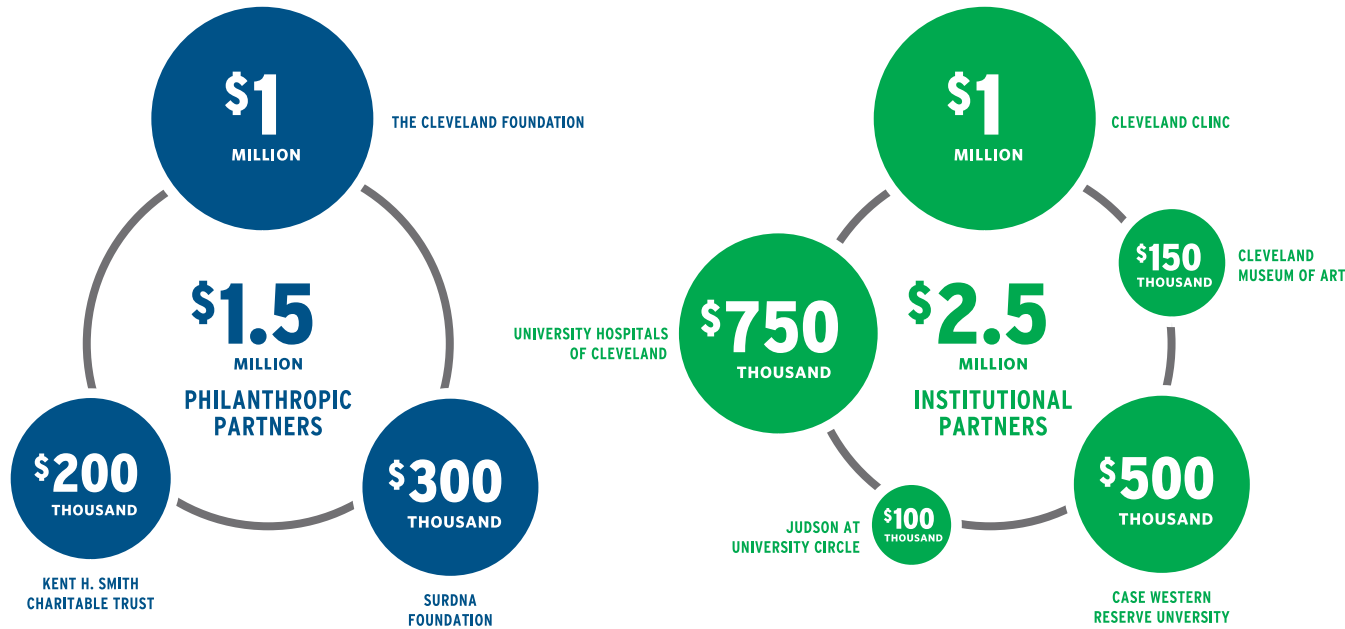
$1 MILLION

THE CLEVELAND FOUNDATION

$1.5 MILLION

PHILANTHROPIC PARTNERS

$200 THOUSAND

KENT H. SMITH CHARITABLE TRUST

$300 THOUSAND

SURDNA FOUNDATION

$1 MILLION

CLEVELAND CLINC

$150 THOUSAND

CLEVELAND MUSEUM OF ART

UNIVERSITY HOSPITALS OF CLEVELAND

$750 THOUSAND

$2.5 MILLION

INSTITUTIONAL PARTNERS

$500 THOUSAND

JUDSON AT UNIVERSITY CIRCLE

$100 THOUSAND

CASE WESTERN RESERVE UNVERSITY